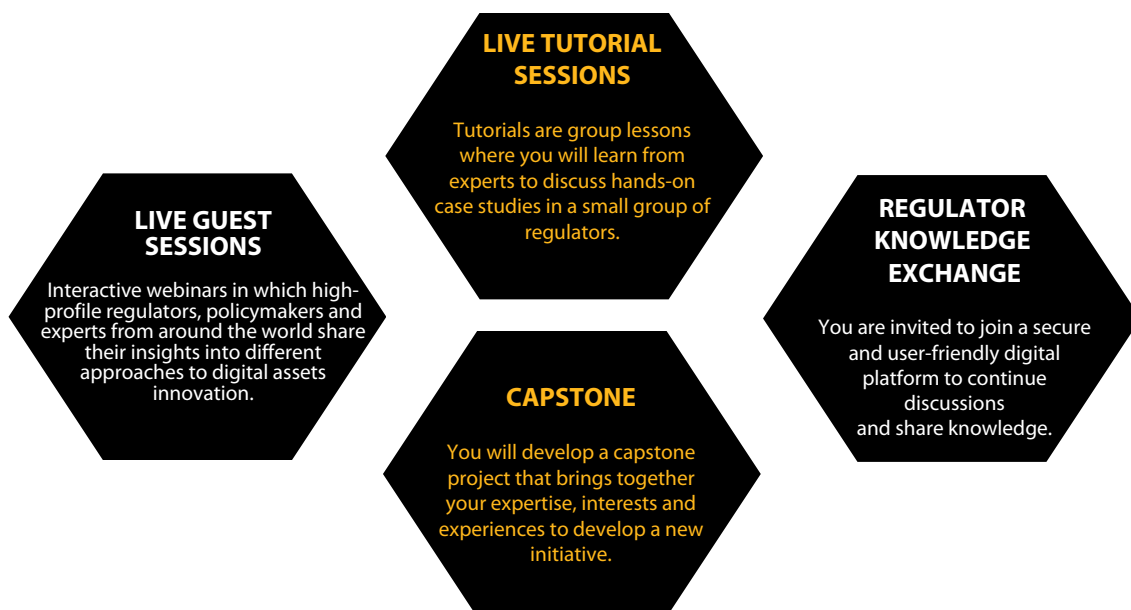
LIVE TUTORIAL SESSIONS

Tutorials are group lessons where you will learn from experts to discuss hands-on case studies in a small group of regulators.

LIVE GUEST SESSIONS

Interactive webinars in which high-profile regulators, policymakers and experts from around the world share their insights into different approaches to digital assets innovation.

REGULATOR KNOWLEDGE EXCHANGE

You are invited to join a secure and user-friendly digital platform to continue discussions and share knowledge.

CAPSTONE

You will develop a capstone project that brings together your expertise, interests and experiences to develop a new initiative.